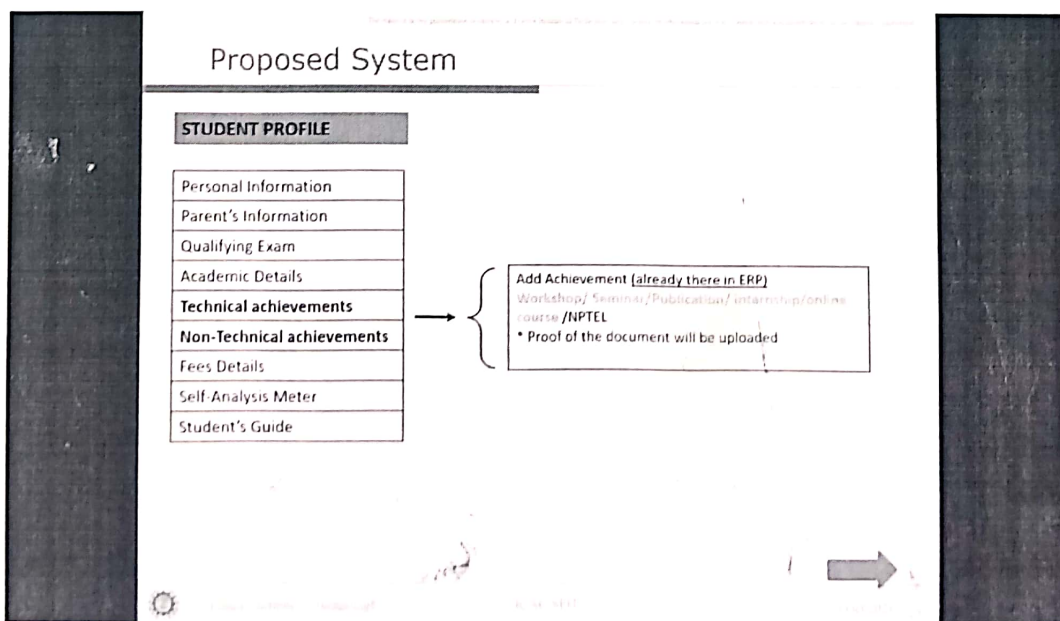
Proposed System

STUDENT PROFILE

| Personal Information |
|---|
| Parent's Information |
| Qualifying Exam |
| Academic Details |
| Technical achievements |
| Non-Technical achievements |
| Fees Details |
| Self-Analysis Meter |
| Student's Guide |

Add Achievement (already there in ERP)
Workshop/ Seminar/Publication/ internship/online course /NPTEL
* Proof of the document will be uploaded

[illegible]